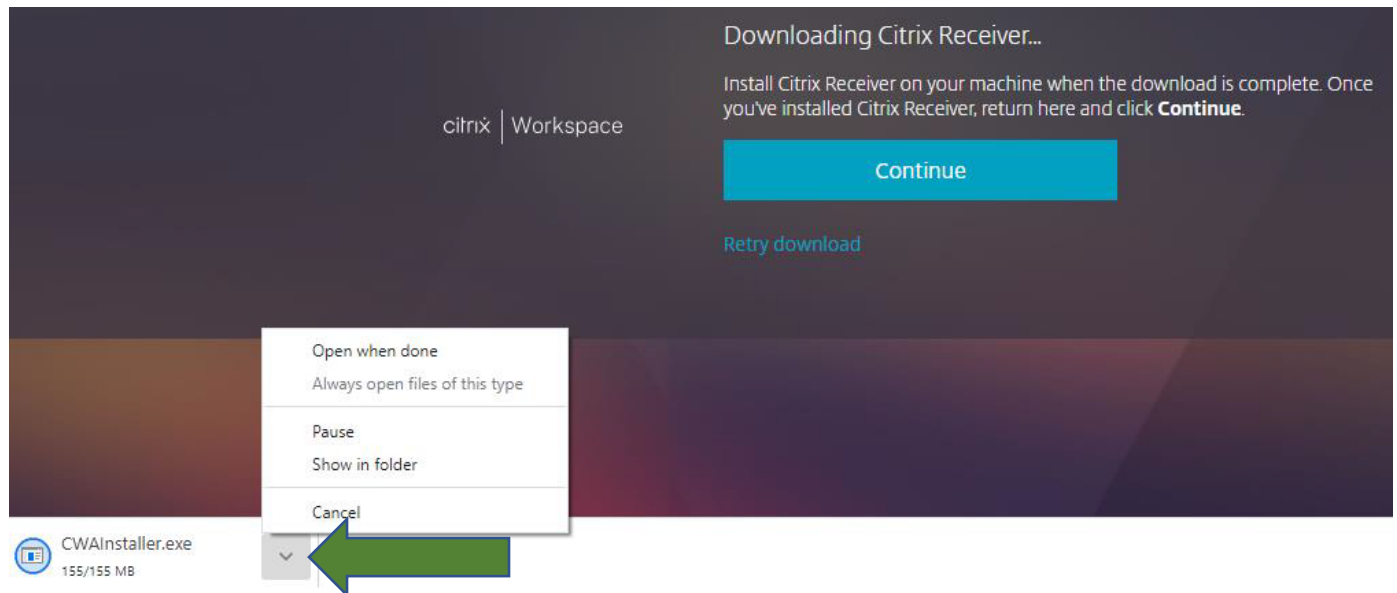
citrix | Workspace

Downloading Citrix Receiver...

Install Citrix Receiver on your machine when the download is complete. Once you've installed Citrix Receiver, return here and click **Continue**.

Continue

Retry download

Open when done
Always open files of this type
Pause
Show in folder
Cancel

CWAInstaller.exe
155/155 MB